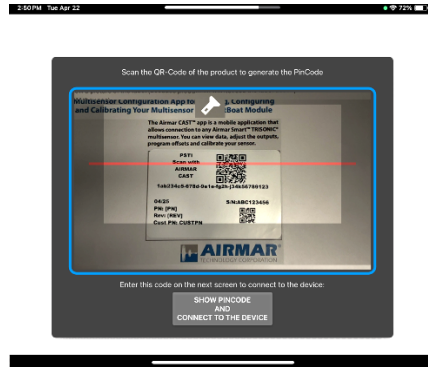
2:50PM Tue Apr 22

72%

Scan the QR-Code of the product to generate the PinCode

Multisensor Configuration App to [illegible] Configuring and Calibrating Your Multisensor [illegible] Boat Module

The Airmar CAST™ app is a mobile application that allows connection to any Airmar Smart™ TRISONIC™ multisensor. You can view data, adjust the outputs, program offsets and calibrate your sensor.

PST!
Scan with
AIRMAR
CAST

1ab234c5-678d-9e1e-fg2h-i34k56780123

04/25
PN: [PN]
Rev: [REV]
Cust PN: CUSTPN

SN:ABC123456

AIRMAR
TECHNOLOGY CORPORATION

Enter this code on the next screen to connect to the device:

SHOW PINCODE
AND
CONNECT TO THE DEVICE